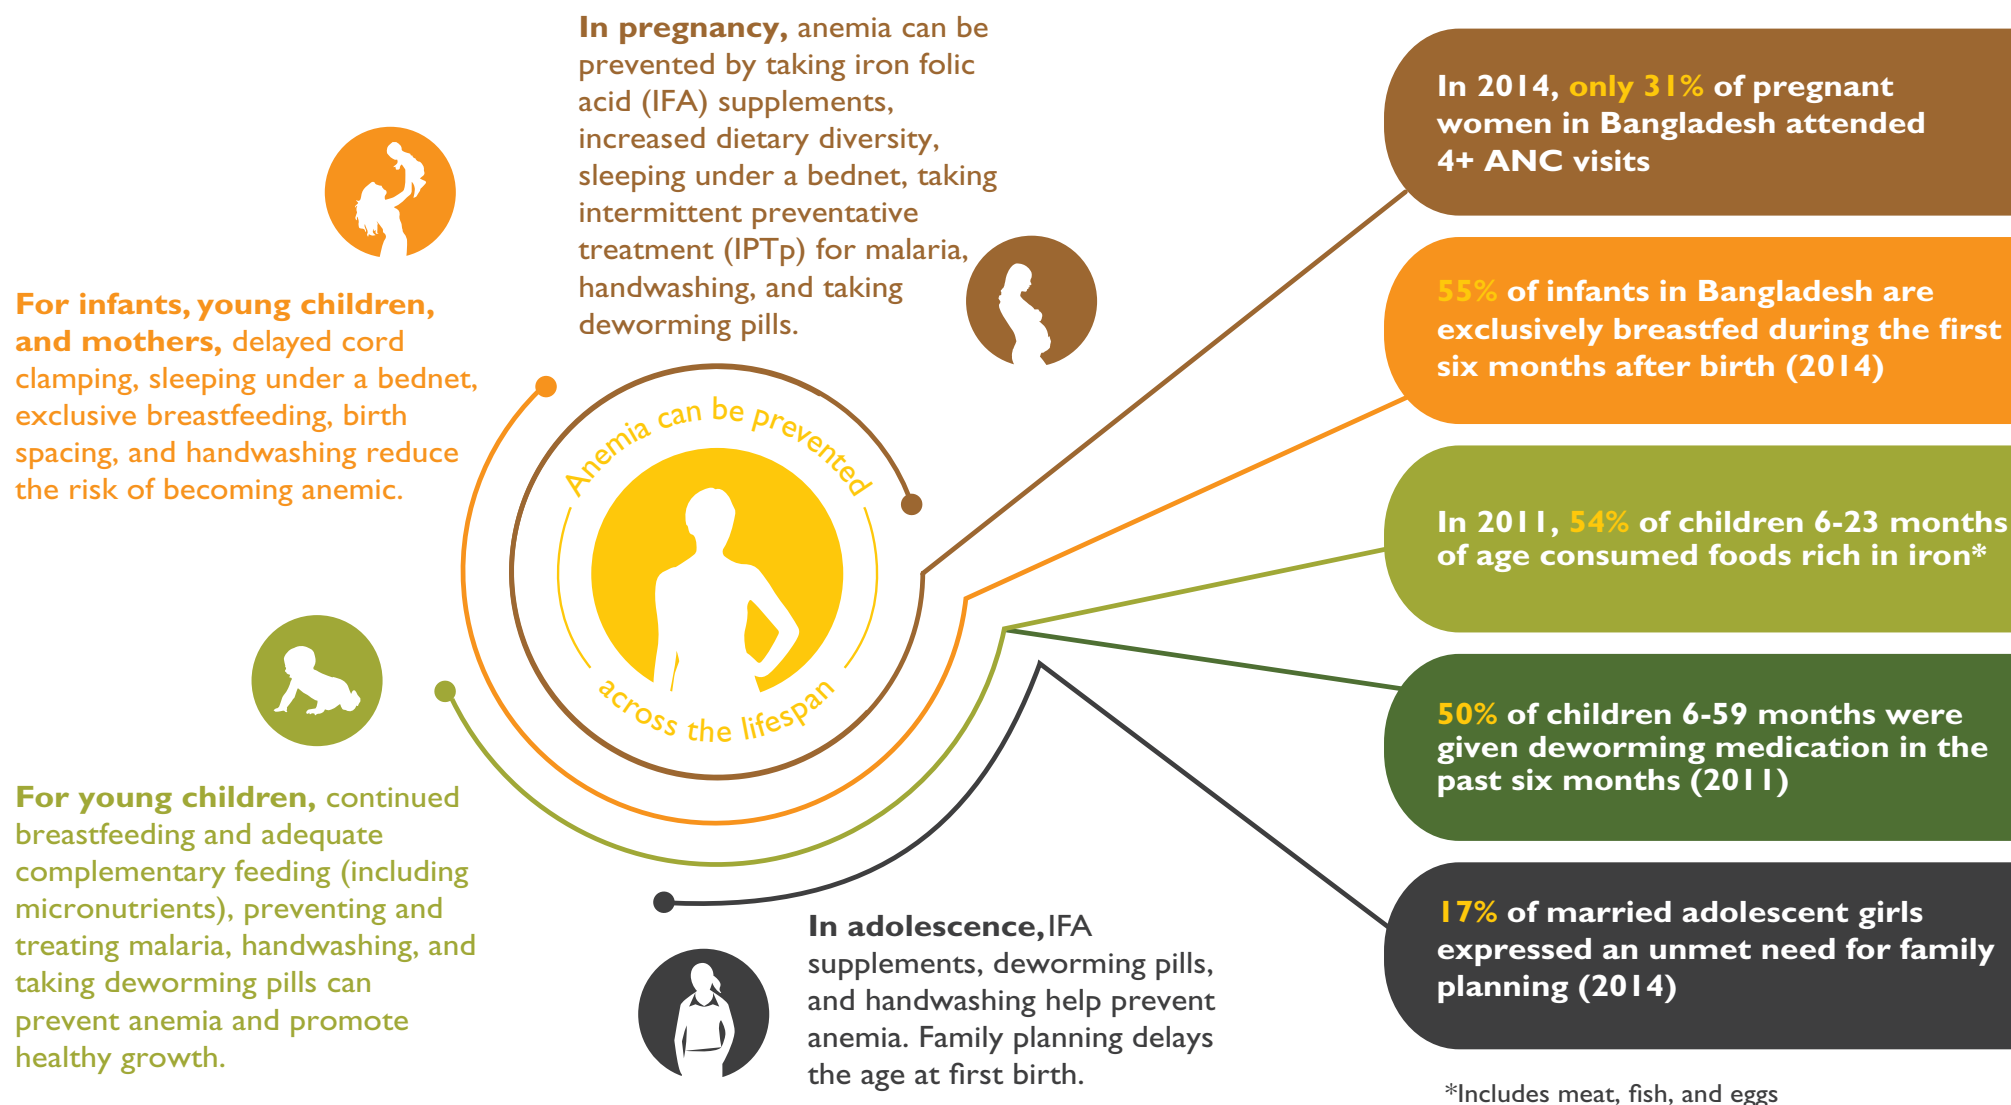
In pregnancy, anemia can be prevented by taking iron folic acid (IFA) supplements, increased dietary diversity, sleeping under a bednet, taking intermittent preventative treatment (IPTp) for malaria, handwashing, and taking deworming pills.

For infants, young children, and mothers, delayed cord clamping, sleeping under a bednet, exclusive breastfeeding, birth spacing, and handwashing reduce the risk of becoming anemic.

Anemia can be prevented across the lifespan

For young children, continued breastfeeding and adequate complementary feeding (including micronutrients), preventing and treating malaria, handwashing, and taking deworming pills can prevent anemia and promote healthy growth.

In adolescence, IFA supplements, deworming pills, and handwashing help prevent anemia. Family planning delays the age at first birth.

In 2014, only 31% of pregnant women in Bangladesh attended 4+ ANC visits

55% of infants in Bangladesh are exclusively breastfed during the first six months after birth (2014)

In 2011, 54% of children 6-23 months of age consumed foods rich in iron*

50% of children 6-59 months were given deworming medication in the past six months (2011)

17% of married adolescent girls expressed an unmet need for family planning (2014)

*Includes meat, fish, and eggs